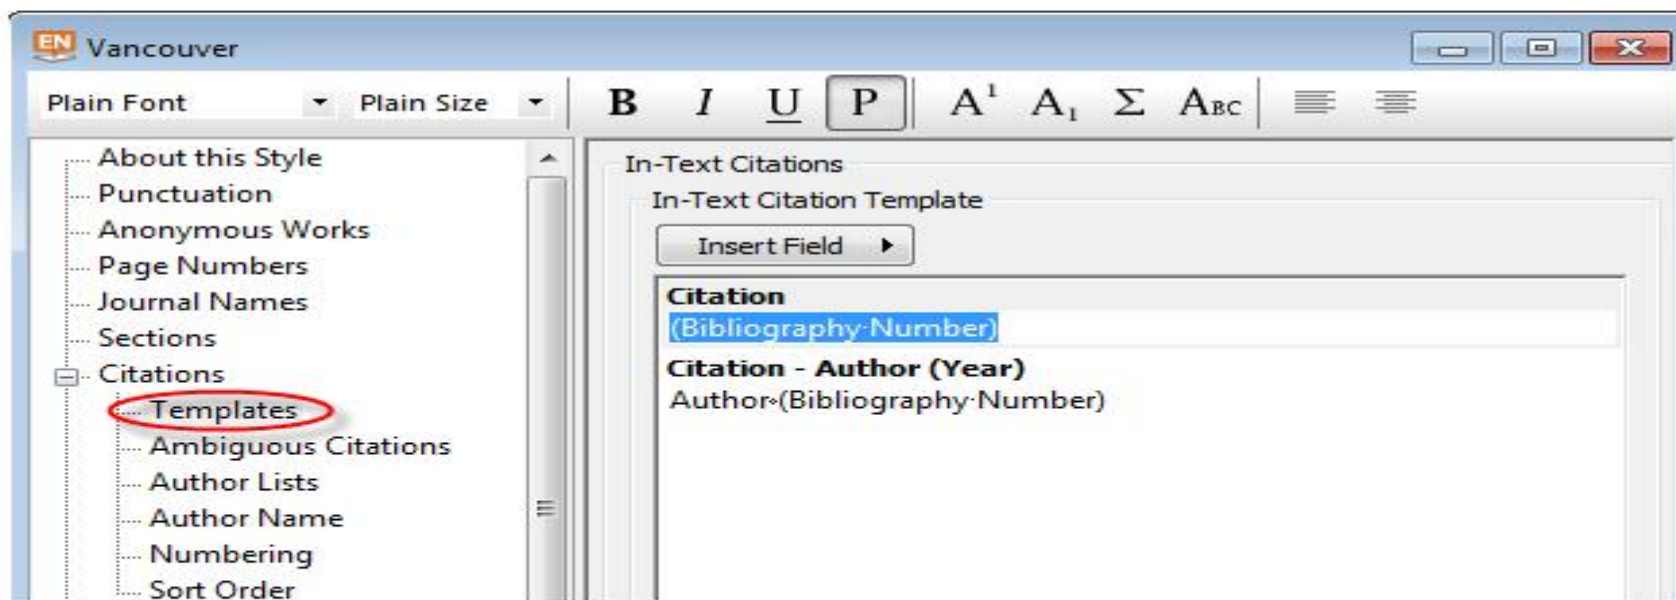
EN Vancouver

Plain Font
Plain Size
B I U P $A^1$ $A_1$ Σ ABC

About this Style
Punctuation
Anonymous Works
Page Numbers
Journal Names
Sections
Citations
Templates
Ambiguous Citations
Author Lists
Author Name
Numbering
Sort Order

In-Text Citations
In-Text Citation Template
Insert Field

Citation
(Bibliography·Number)

Citation - Author (Year)
Author◦(Bibliography·Number)